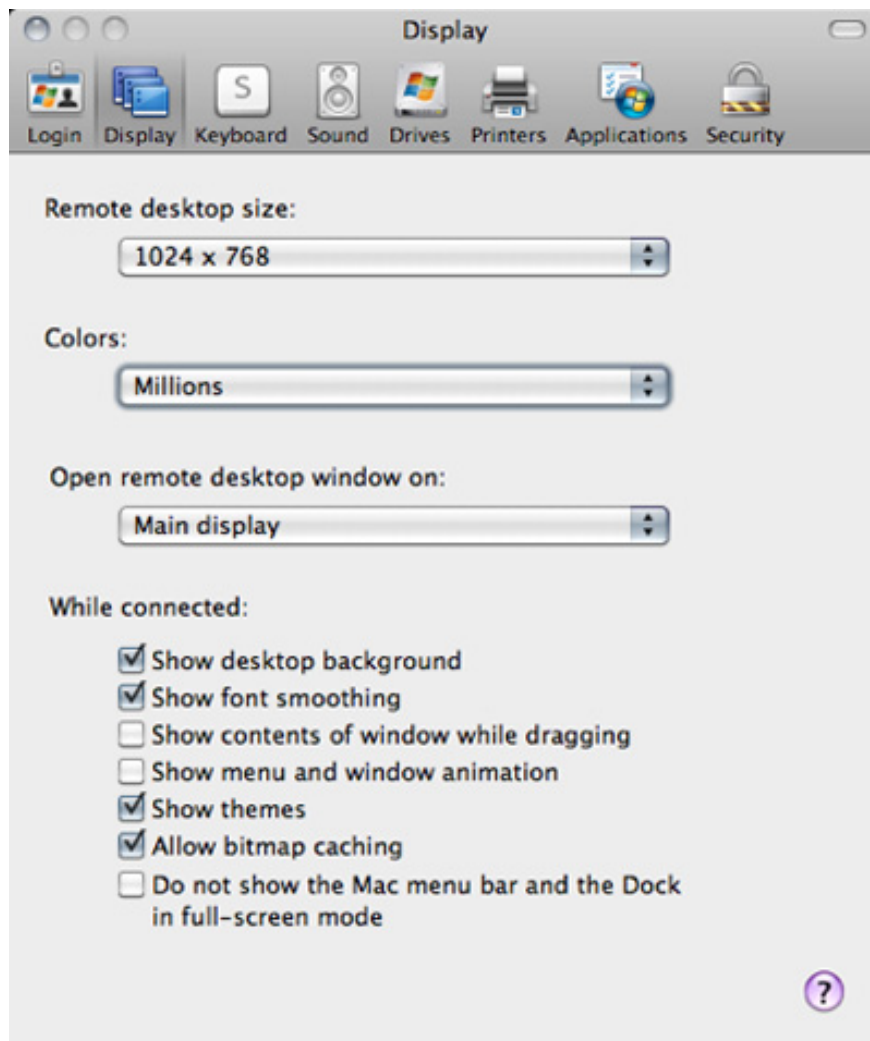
Display

Login Display Keyboard Sound Drives Printers Applications Security

Remote desktop size:

1024 x 768

Colors:

Millions

Open remote desktop window on:

Main display

While connected:

☑ Show desktop background
☑ Show font smoothing
☐ Show contents of window while dragging
☐ Show menu and window animation
☑ Show themes
☑ Allow bitmap caching
☐ Do not show the Mac menu bar and the Dock in full-screen mode

?